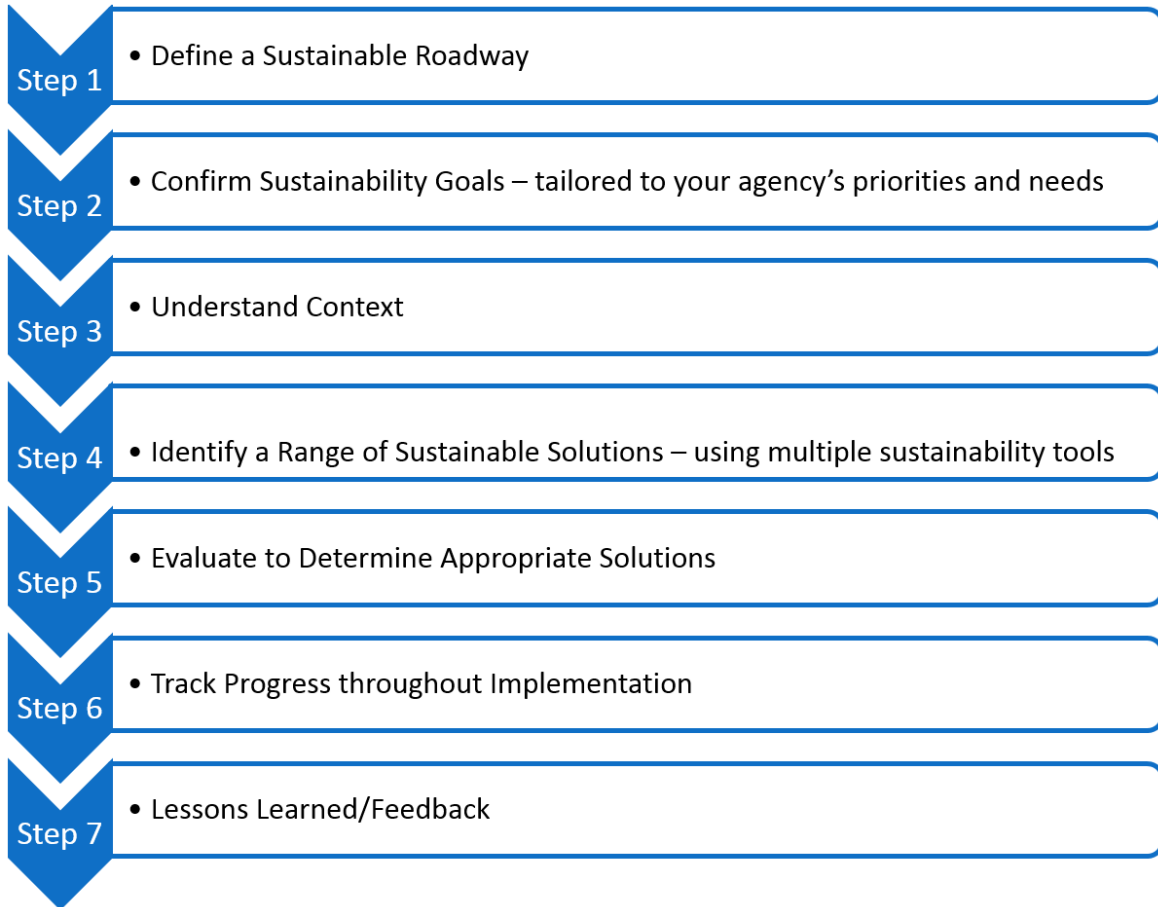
Step 1
• Define a Sustainable Roadway

Step 2
• Confirm Sustainability Goals – tailored to your agency's priorities and needs

Step 3
• Understand Context

Step 4
• Identify a Range of Sustainable Solutions – using multiple sustainability tools

Step 5
• Evaluate to Determine Appropriate Solutions

Step 6
• Track Progress throughout Implementation

Step 7
• Lessons Learned/Feedback